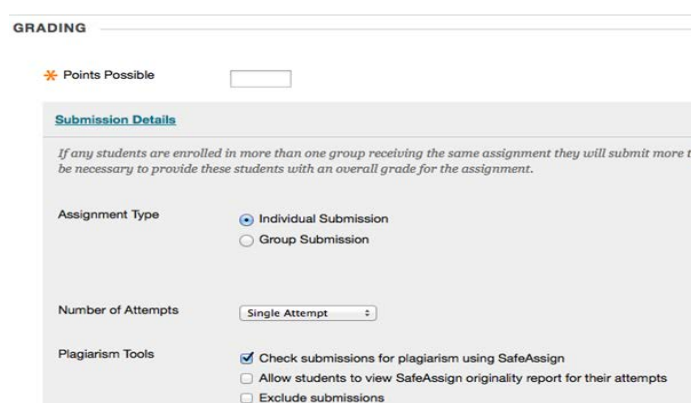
GRADING

✱ Points Possible

Submission Details

If any students are enrolled in more than one group receiving the same assignment they will submit more t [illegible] be necessary to provide these students with an overall grade for the assignment.

Assignment Type
Individual Submission
Group Submission

Number of Attempts
Single Attempt

Plagiarism Tools
Check submissions for plagiarism using SafeAssign
Allow students to view SafeAssign originality report for their attempts
Exclude submissions